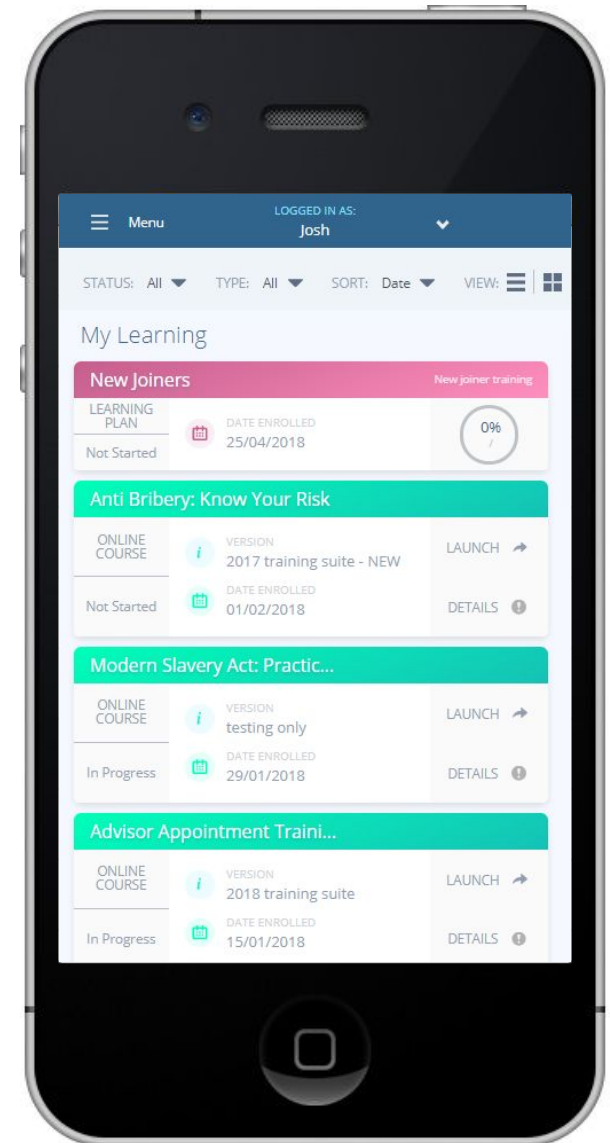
Menu

LOGGED IN AS:
Josh

STATUS: All TYPE: All SORT: Date VIEW:

My Learning

New Joiners
New joiner training

LEARNING PLAN
Not Started
DATE ENROLLED
25/04/2018
0%

Anti Bribery: Know Your Risk

ONLINE COURSE
VERSION
2017 training suite - NEW
LAUNCH
Not Started
DATE ENROLLED
01/02/2018
DETAILS

Modern Slavery Act: Practic...

ONLINE COURSE
VERSION
testing only
LAUNCH
In Progress
DATE ENROLLED
29/01/2018
DETAILS

Advisor Appointment Traini...

ONLINE COURSE
VERSION
2018 training suite
LAUNCH
In Progress
DATE ENROLLED
15/01/2018
DETAILS